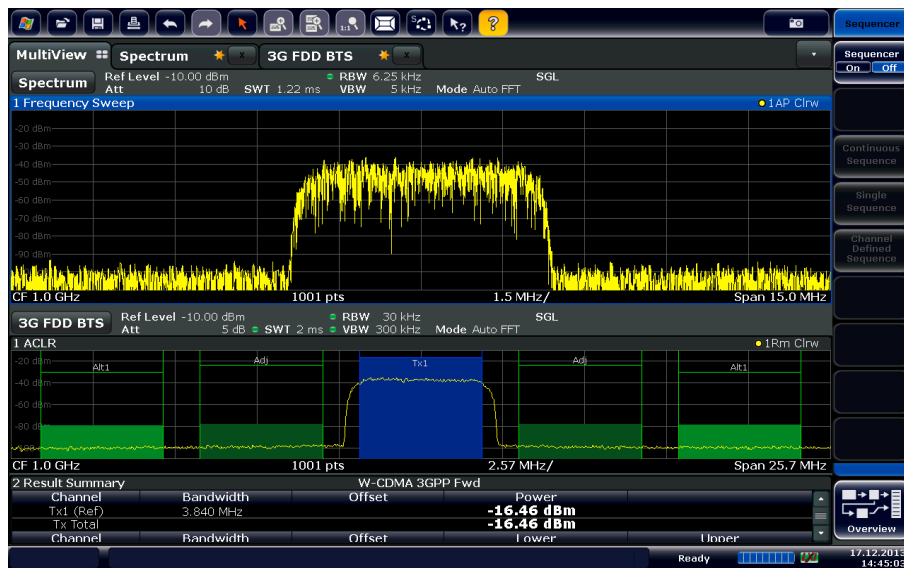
Sequencer

MultiView | Spectrum | 3G FDD BTS

Sequencer
On Off

Spectrum | Ref Level -10.00 dBm | RBW 6.25 kHz | SGL
Att 10 dB | SWT 1.22 ms | VBW 5 kHz | Mode Auto FFT

1 Frequency Sweep | 1AP Clrw

-20 dBm
-30 dBm
-40 dBm
-50 dBm
-60 dBm
-70 dBm
-80 dBm
-90 dBm

CF 1.0 GHz | 1001 pts | 1.5 MHz/ | Span 15.0 MHz

Continuous Sequence

Single Sequence

Channel Defined Sequence

3G FDD BTS | Ref Level -10.00 dBm | RBW 30 kHz | SGL
Att 5 dB | SWT 2 ms | VBW 300 kHz | Mode Auto FFT

1 ACLR | 1Rm Clrw

-20 dBm
-40 dBm
-60 dBm
-80 dBm

Alt1 | Adj | Tx1 | Adj | Alt1

CF 1.0 GHz | 1001 pts | 2.57 MHz/ | Span 25.7 MHz

2 Result Summary | W-CDMA 3GPP Fwd

| Channel | Bandwidth | Offset | Power |
|---|---|---|---|
| Tx1 (Ref) | 3.840 MHz | | -16.46 dBm |
| Tx Total | | | -16.46 dBm |
| Channel | Bandwidth | Offset | Lower | Upper |

Overview

Ready

17.12.2013
14:45:03